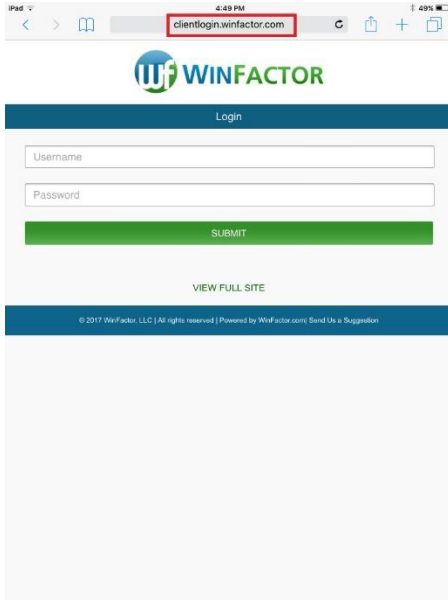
iPad
4:49 PM
49%

clientlogin.winfactor.com

WF WINFACTOR

Login

Username

Password

SUBMIT

VIEW FULL SITE

© 2017 WinFactor, LLC | All rights reserved | Powered by WinFactor.com| Send Us a Suggestion